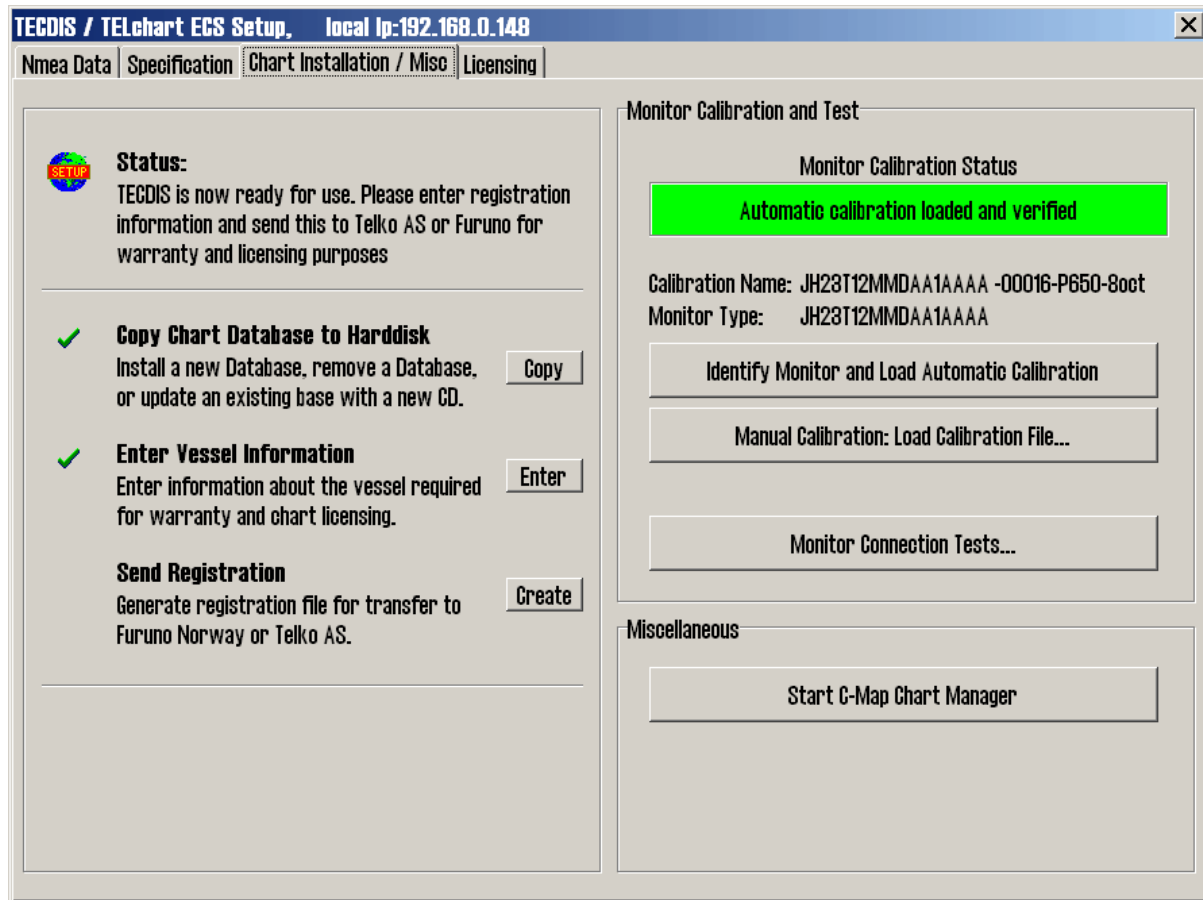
TECDIS / TELchart ECS Setup, local Ip:192.168.0.148

Nmea Data | Specification | Chart Installation / Misc | Licensing

SETUP

Status:
TECDIS is now ready for use. Please enter registration information and send this to Telko AS or Furuno for warranty and licensing purposes

Copy Chart Database to Harddisk
Install a new Database, remove a Database, or update an existing base with a new CD.

Copy

Enter Vessel Information
Enter information about the vessel required for warranty and chart licensing.

Enter

Send Registration
Generate registration file for transfer to Furuno Norway or Telko AS.

Create

Monitor Calibration and Test

Monitor Calibration Status

Automatic calibration loaded and verified

Calibration Name: JH23T12MMDAA1AAAA -00016-P650-8oct
Monitor Type: JH23T12MMDAA1AAAA

Identify Monitor and Load Automatic Calibration

Manual Calibration: Load Calibration File...

Monitor Connection Tests...

Miscellaneous

Start C-Map Chart Manager